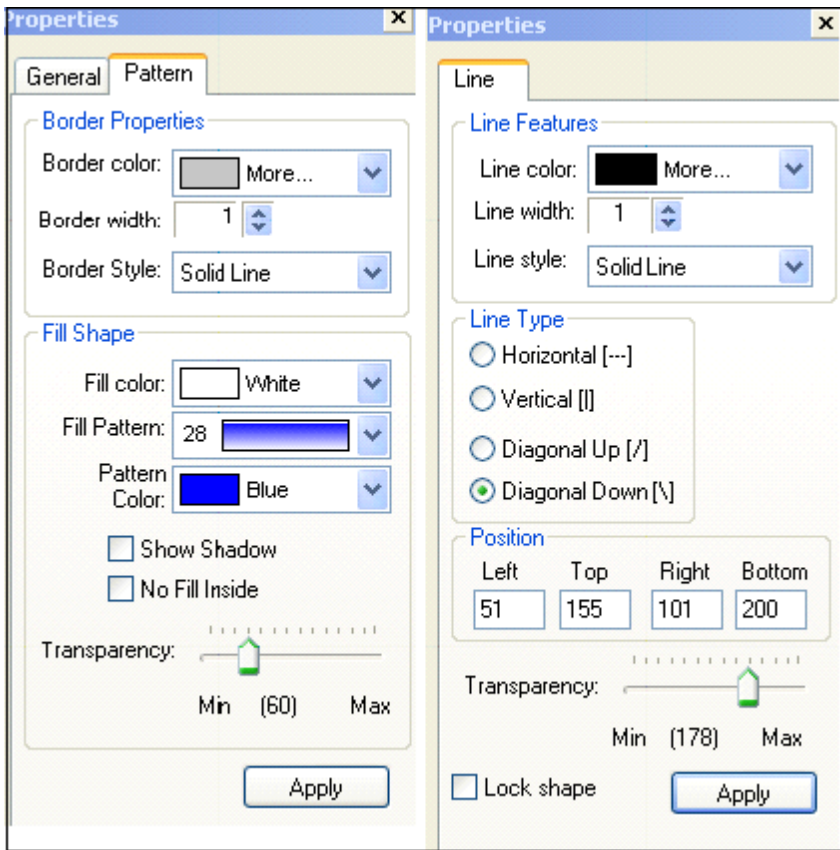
Properties
General
Pattern

Border Properties
Border color: More...
Border width: 1
Border Style: Solid Line

Fill Shape
Fill color: White
Fill Pattern: 28
Pattern Color: Blue
Show Shadow
No Fill Inside

Transparency:
Min (60) Max

Apply

Properties
Line

Line Features
Line color: More...
Line width: 1
Line style: Solid Line

Line Type
Horizontal [---]
Vertical [|]
Diagonal Up [/]
Diagonal Down [\]

Position
| Left | Top | Right | Bottom |
|---|---|---|---|
| 51 | 155 | 101 | 200 |

Transparency:
Min (178) Max

Lock shape
Apply